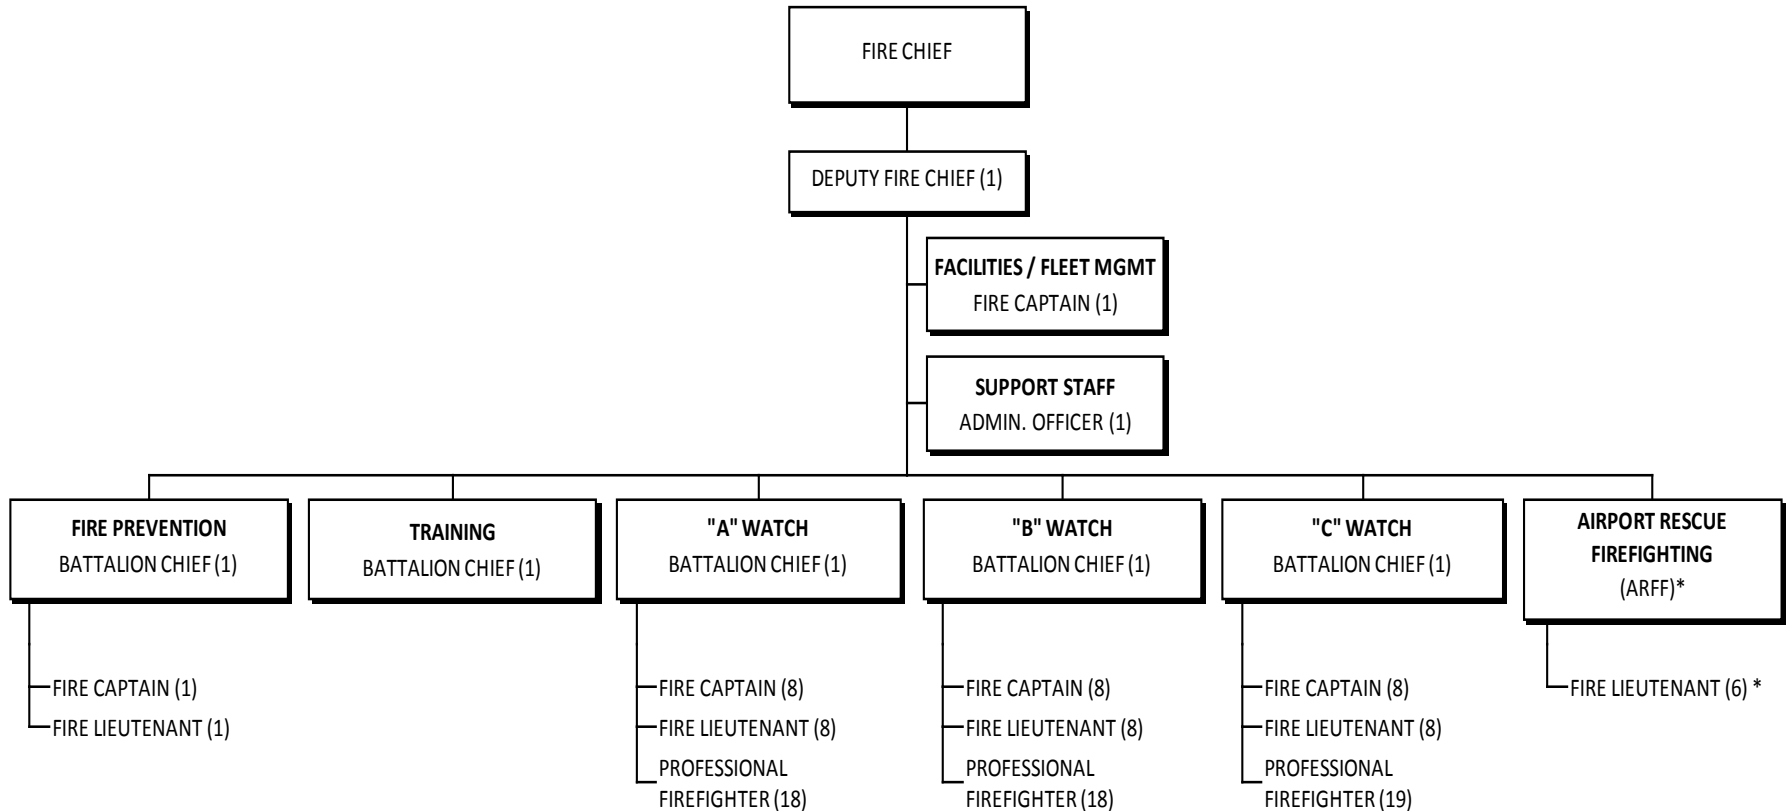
FIRE CHIEF

DEPUTY FIRE CHIEF (1)

FACILITIES / FLEET MGMT
FIRE CAPTAIN (1)

SUPPORT STAFF
ADMIN. OFFICER (1)

FIRE PREVENTION
BATTALION CHIEF (1)

FIRE CAPTAIN (1)
FIRE LIEUTENANT (1)

TRAINING
BATTALION CHIEF (1)

"A" WATCH
BATTALION CHIEF (1)

FIRE CAPTAIN (8)
FIRE LIEUTENANT (8)
PROFESSIONAL FIREFIGHTER (18)

"B" WATCH
BATTALION CHIEF (1)

FIRE CAPTAIN (8)
FIRE LIEUTENANT (8)
PROFESSIONAL FIREFIGHTER (18)

"C" WATCH
BATTALION CHIEF (1)

FIRE CAPTAIN (8)
FIRE LIEUTENANT (8)
PROFESSIONAL FIREFIGHTER (19)

AIRPORT RESCUE FIREFIGHTING
(ARFF)*

FIRE LIEUTENANT (6) *